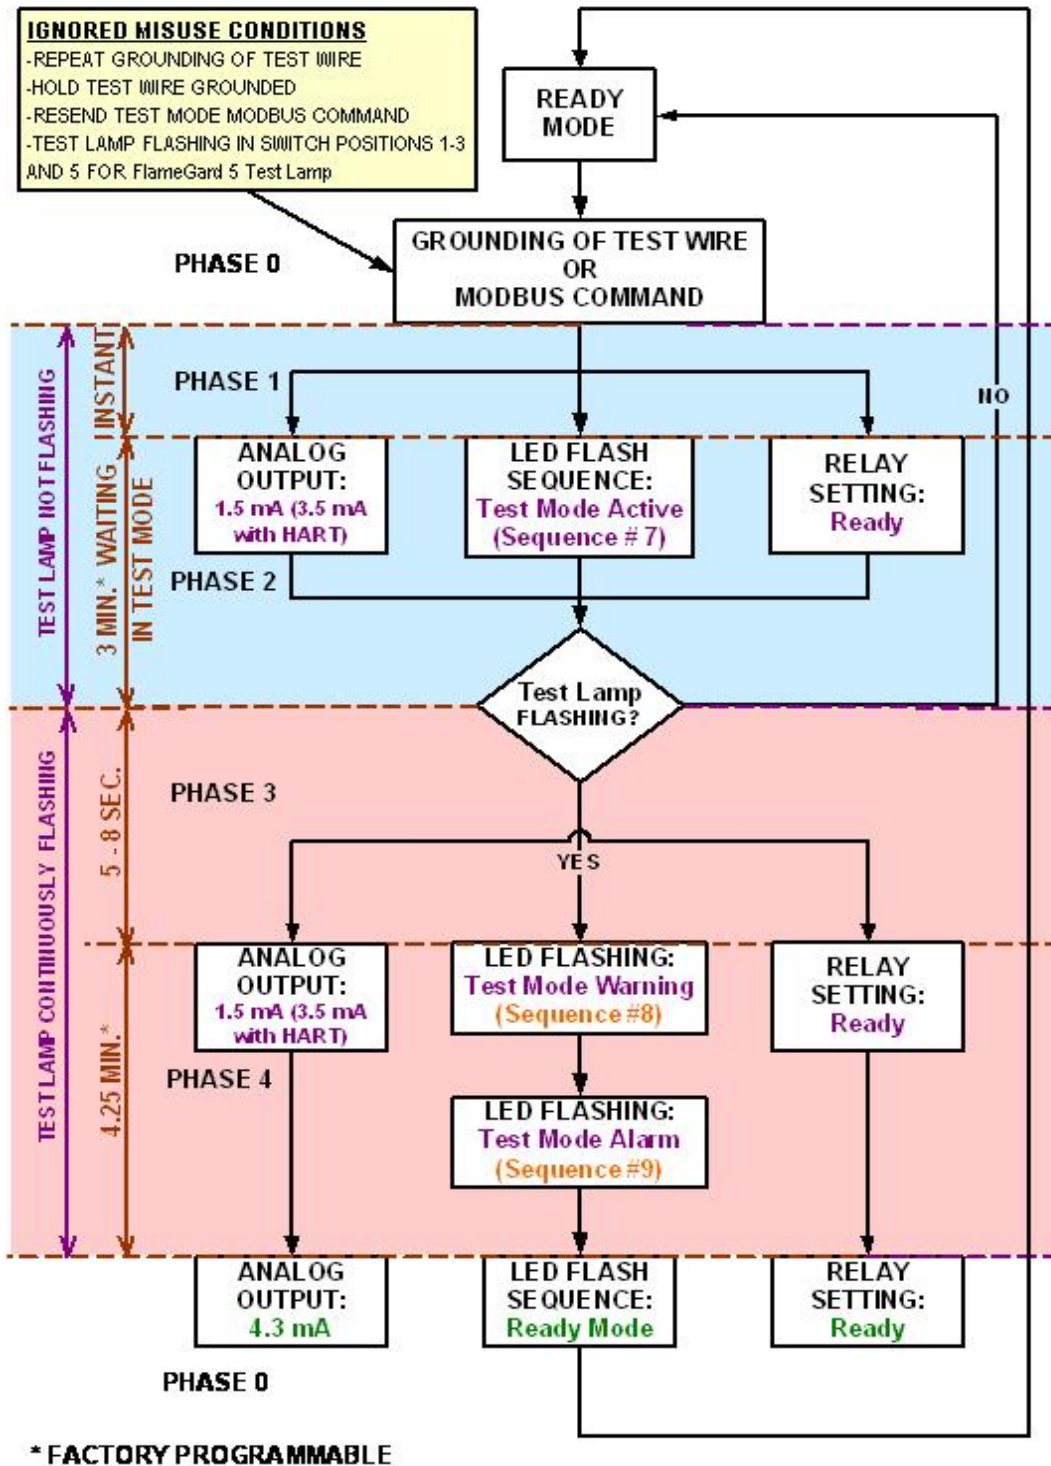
IGNORED MISUSE CONDITIONS
-REPEAT GROUNDING OF TEST WIRE
-HOLD TEST WIRE GROUNDED
-RESEND TEST MODE MODBUS COMMAND
-TEST LAMP FLASHING IN SWITCH POSITIONS 1-3 AND 5 FOR FlameGard 5 Test Lamp

READY MODE

PHASE 0

GROUNDING OF TEST WIRE OR MODBUS COMMAND

TEST LAMP NOT FLASHING

INSTANT

3 MIN.* WAITING IN TEST MODE

PHASE 1

NO

ANALOG OUTPUT: 1.5 mA (3.5 mA with HART)

LED FLASH SEQUENCE: Test Mode Active (Sequence # 7)

RELAY SETTING: Ready

PHASE 2

Test Lamp FLASHING?

TEST LAMP CONTINUOUSLY FLASHING

5 - 8 SEC.

PHASE 3

YES

4.25 MIN.*

ANALOG OUTPUT: 1.5 mA (3.5 mA with HART)

LED FLASHING: Test Mode Warning (Sequence #8)

RELAY SETTING: Ready

PHASE 4

LED FLASHING: Test Mode Alarm (Sequence #9)

ANALOG OUTPUT: 4.3 mA

LED FLASH SEQUENCE: Ready Mode

RELAY SETTING: Ready

PHASE 0

* FACTORY PROGRAMMABLE